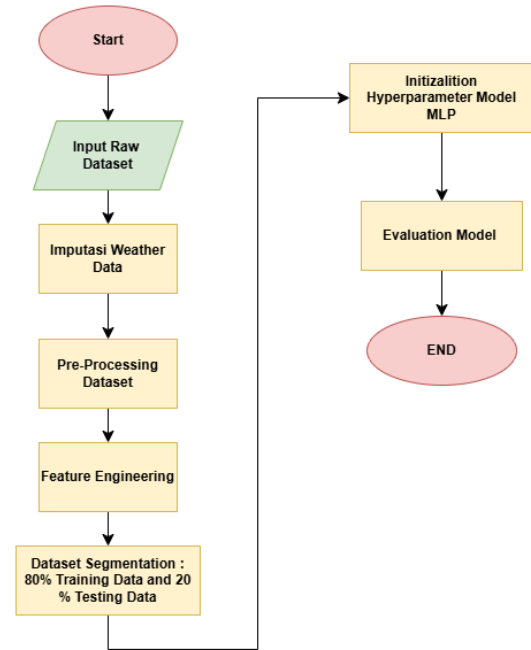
Start

Input Raw Dataset

Imputasi Weather Data

Pre-Processing Dataset

Feature Engineering

Dataset Segmentation : 80% Training Data and 20 % Testing Data

Initizalition Hyperparameter Model MLP

Evaluation Model

END